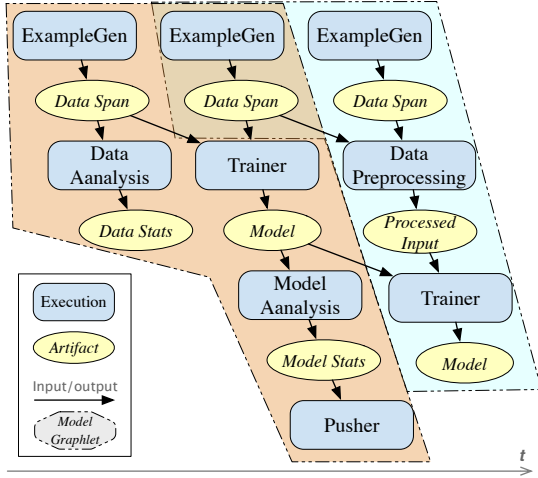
ExampleGen

ExampleGen

ExampleGen

Data Span

Data Span

Data Span

Data Aanalysis

Trainer

Data Preprocessing

Data Stats

Model

Processed Input

Model Aanalysis

Trainer

Model Stats

Model

Pusher

Execution

Artifact

Input/output

Model Graphlet

t